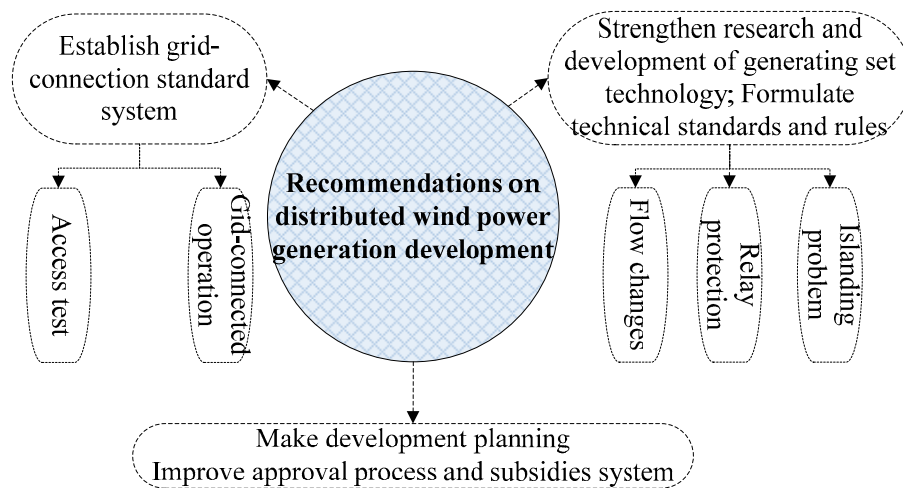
Establish grid-connection standard system

Access test

Grid-connected operation

Recommendations on distributed wind power generation development

Strengthen research and development of generating set technology; Formulate technical standards and rules

Flow changes

Relay protection

Islanding problem

Make development planning
Improve approval process and subsidies system